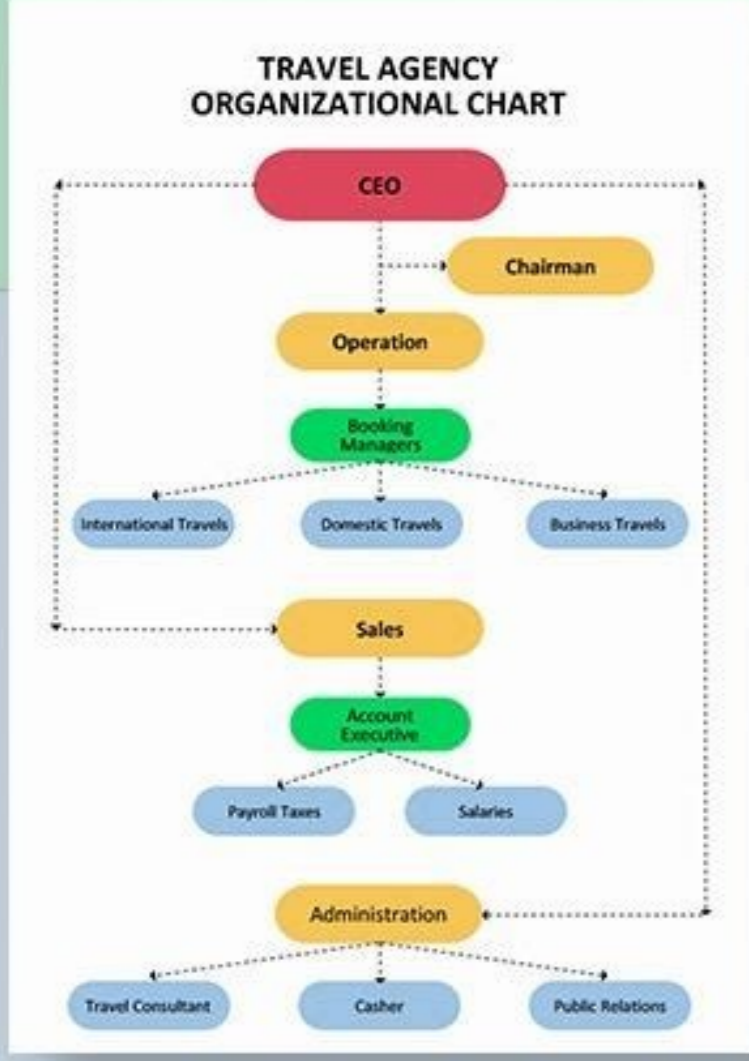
TRAVEL AGENCY
ORGANIZATIONAL CHART

CEO

Chairman

Operation

Booking Managers

International Travels

Domestic Travels

Business Travels

Sales

Account Executive

Payroll Taxes

Salaries

Administration

Travel Consultant

Casher

Public Relations